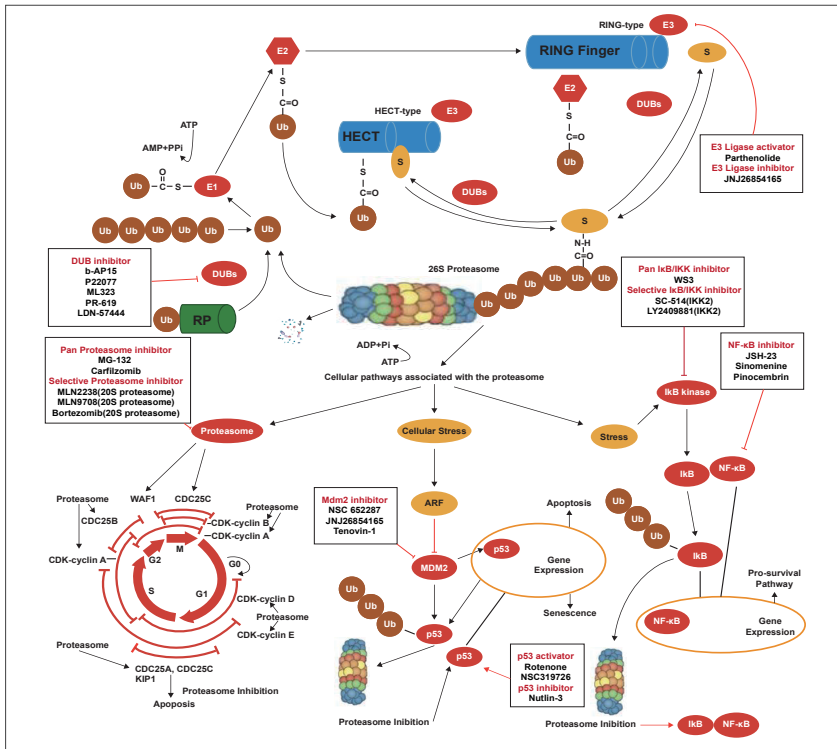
RING-type E3

E2

RING Finger

S

E2

S

C=O

Ub

DUBs

S

C=O

Ub

E2

S

C=O

Ub

HECT-type E3

HECT

S

DUBs

E3 Ligase activator
Parthenolide
E3 Ligase inhibitor
JNJ26854165

ATP

AMP+PPi

Ub C S E1

O

Ub Ub Ub Ub Ub Ub

S

N-H

C=O

DUB inhibitor
b-AP15
P22077
ML323
PR-619
LDN-57444

DUBs

26S Proteasome

Ub Ub Ub Ub Ub Ub

Pan IkB/IKK inhibitor
WS3
Selective IkB/IKK inhibitor
SC-514(IKK2)
LY2409881(IKK2)

Ub RP

Pan Proteasome inhibitor
MG-132
Carfilzomib
Selective Proteasome inhibitor
MLN2238(20S proteasome)
MLN9708(20S proteasome)
Bortezomib(20S proteasome)

ADP+Pi

ATP

Cellular pathways associated with the proteasome

NF-κB inhibitor
JSH-23
Sinomenine
Pinocembrin

IkB kinase

Proteasome

Cellular Stress

Stress

IkB NF-κB

Proteasome

CDC25B

WAF1 CDC25C

Proteasome

CDK-cyclin B

CDK-cyclin A

CDK-cyclin A

M

G2

G0

S

G1

CDK-cyclin D

Proteasome

CDK-cyclin E

Proteasome

CDC25A, CDC25C
KIP1

Proteasome Inhibition

Apoposis

Mdm2 inhibitor
NSC 652287
JNJ26854165
Tenovin-1

ARF

MDM2

p53

Apoptosis

Gene Expression

Senescence

Ub Ub Ub

p53

p53

Proteasome Inibition

p53 activator
Rotenone
NSC319726
p53 inhibitor
Nutlin-3

Ub Ub Ub

IkB

NF-κB

Gene Expression

Pro-survival Pathway

Proteasome Inibition

IkB NF-κB